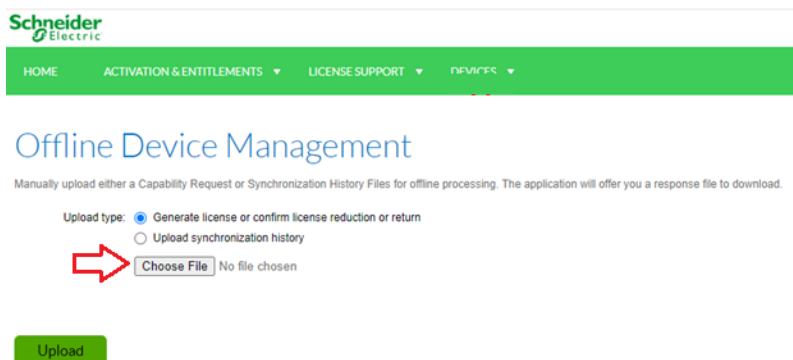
Schneider Electric

HOME ACTIVATION & ENTITLEMENTS ▼ LICENSE SUPPORT ▼ DEVICES ▼

Offline Device Management

Manually upload either a Capability Request or Synchronization History Files for offline processing. The application will offer you a response file to download.

Upload type: Generate license or confirm license reduction or return
Upload synchronization history

Choose File No file chosen

Upload